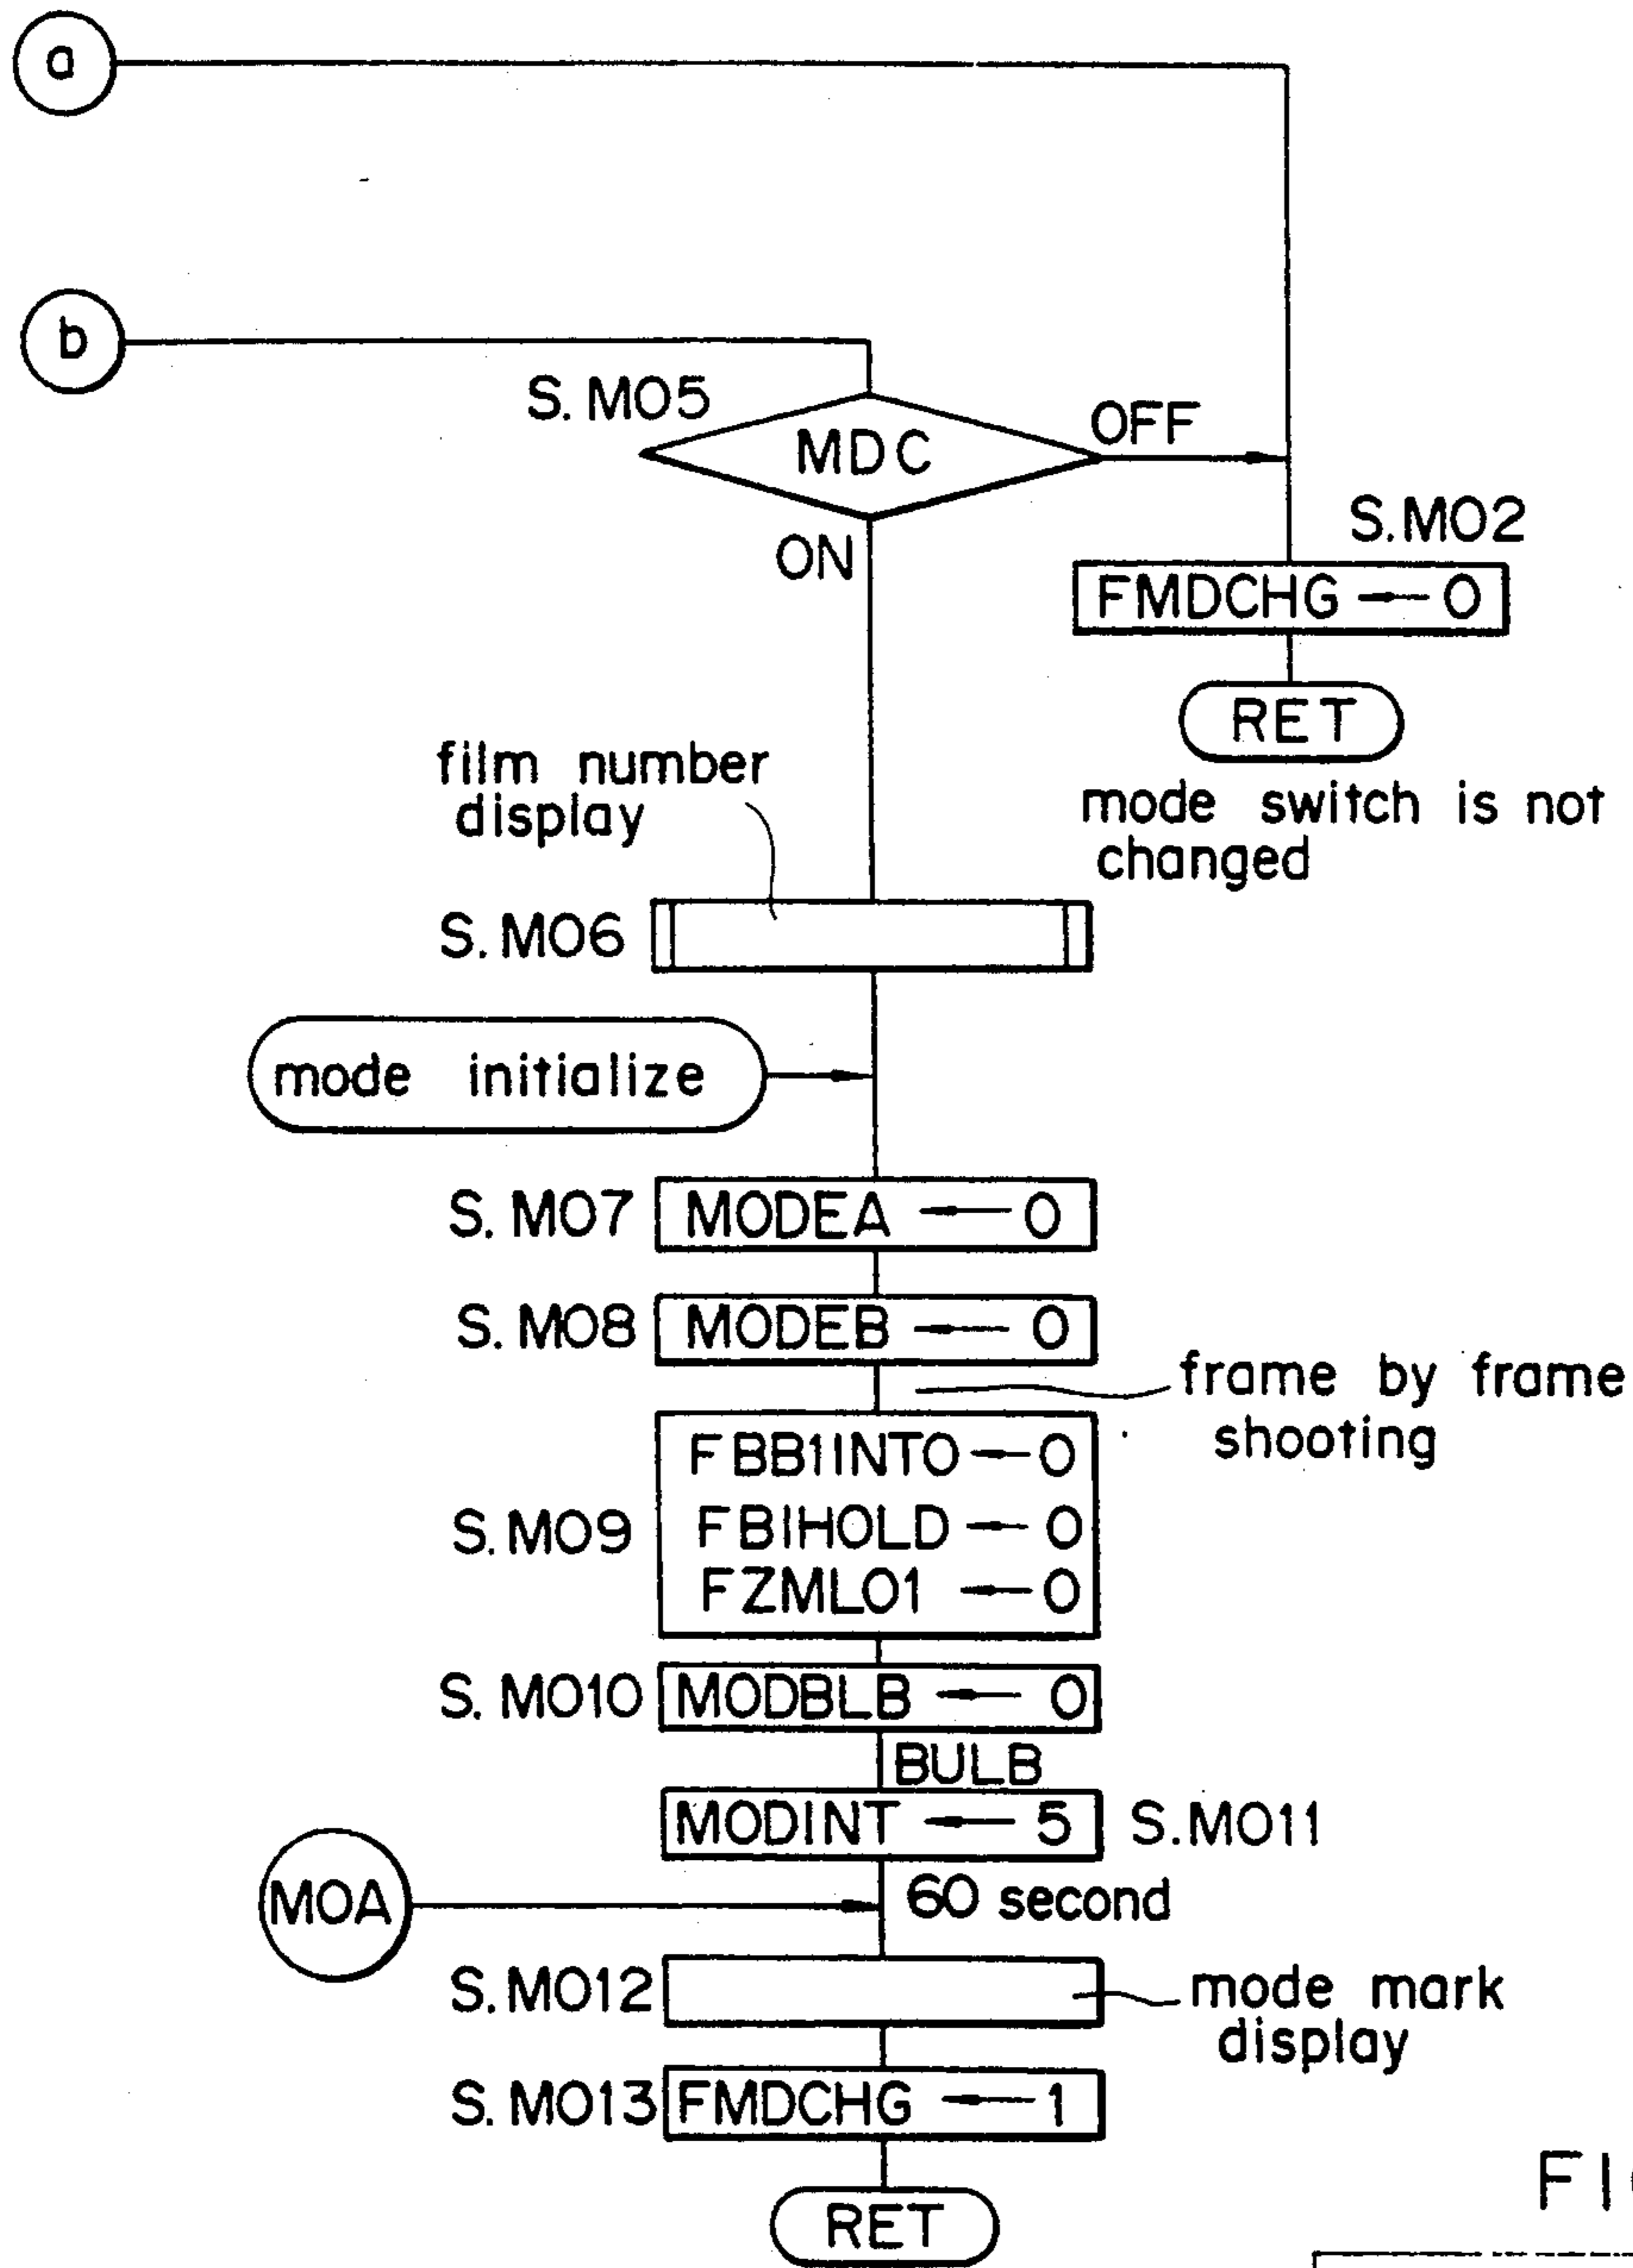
a

b

S. M05
MDC
OFF
ON

S.M02
FMDCHG ← 0
RET
mode switch is not changed

film number display
S. M06

mode initialize

S. M07 MODEA ← 0
S. M08 MODEB ← 0
frame by frame shooting
S. M09 FBB1INTO ← 0
FBIHOLD ← 0
FZML01 ← 0
S. M010 MODBLB ← 0
BULB
MODINT ← 5 S.M011
MOA
60 second
S. M012
mode mark display
S. M013 FMDCHG ← 1
RET

FI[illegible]